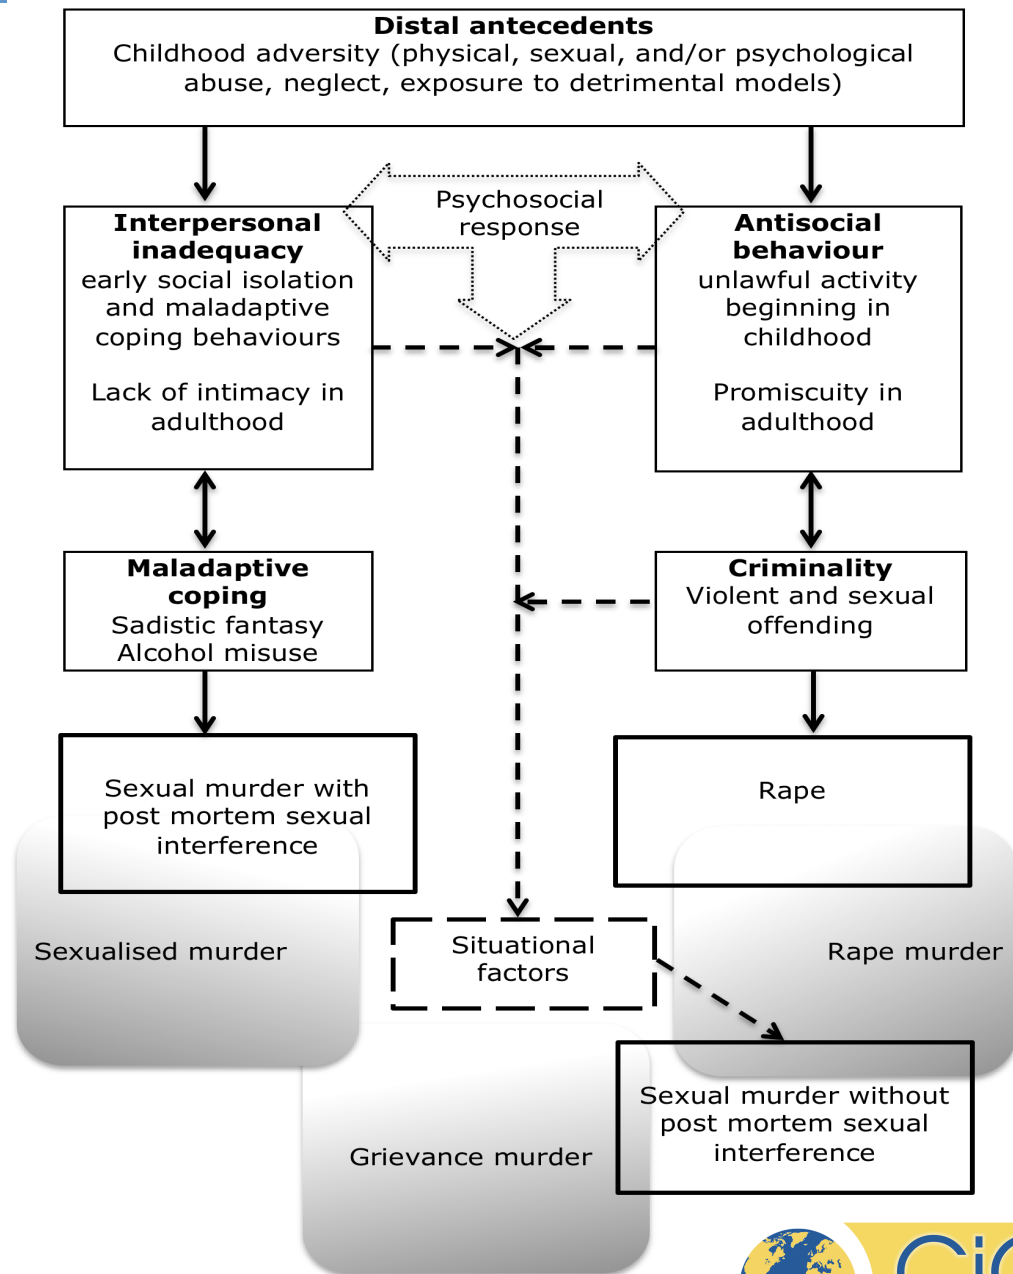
**Distal antecedents**
Childhood adversity (physical, sexual, and/or psychological abuse, neglect, exposure to detrimental models)

**Interpersonal inadequacy**
early social isolation and maladaptive coping behaviours

Lack of intimacy in adulthood

Psychosocial response

**Antisocial behaviour**
unlawful activity beginning in childhood

Promiscuity in adulthood

**Maladaptive coping**
Sadistic fantasy
Alcohol misuse

**Criminality**
Violent and sexual offending

Sexual murder with post mortem sexual interference

Rape

Sexualised murder

Situational factors

Rape murder

Sexual murder without post mortem sexual interference

Grievance murder

Ci